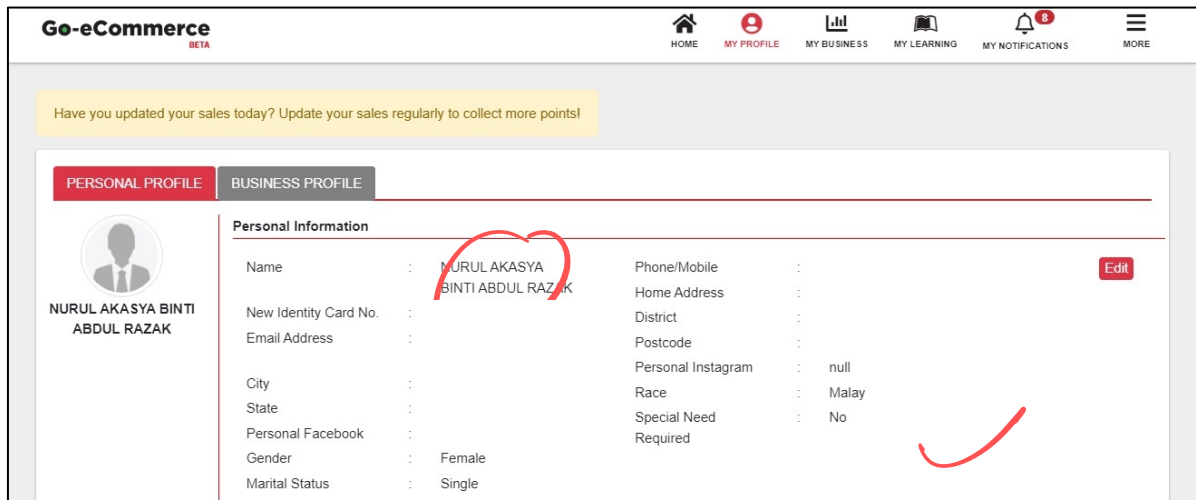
Go-eCommerce
BETA

HOME MY PROFILE MY BUSINESS MY LEARNING 8 MY NOTIFICATIONS MORE

Have you updated your sales today? Update your sales regularly to collect more points!

PERSONAL PROFILE BUSINESS PROFILE

NURUL AKASYA BINTI ABDUL RAZAK

Personal Information

Name : NURUL AKASYA BINTI ABDUL RAZAK
New Identity Card No. :
Email Address :
City :
State :
Personal Facebook :
Gender : Female
Marital Status : Single

Phone/Mobile :
Home Address :
District :
Postcode :
Personal Instagram : null
Race : Malay
Special Need Required : No

Edit